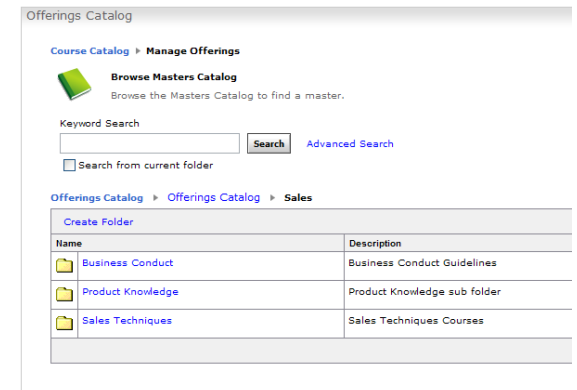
Offerings Catalog

Course Catalog ▸ Manage Offerings

Browse Masters Catalog

Browse the Masters Catalog to find a master.

Keyword Search

Search Advanced Search

Search from current folder

Offerings Catalog ▸ Offerings Catalog ▸ Sales

Create Folder

| Name | Description |
|---|---|
| Business Conduct | Business Conduct Guidelines |
| Product Knowledge | Product Knowledge sub folder |
| Sales Techniques | Sales Techniques Courses |